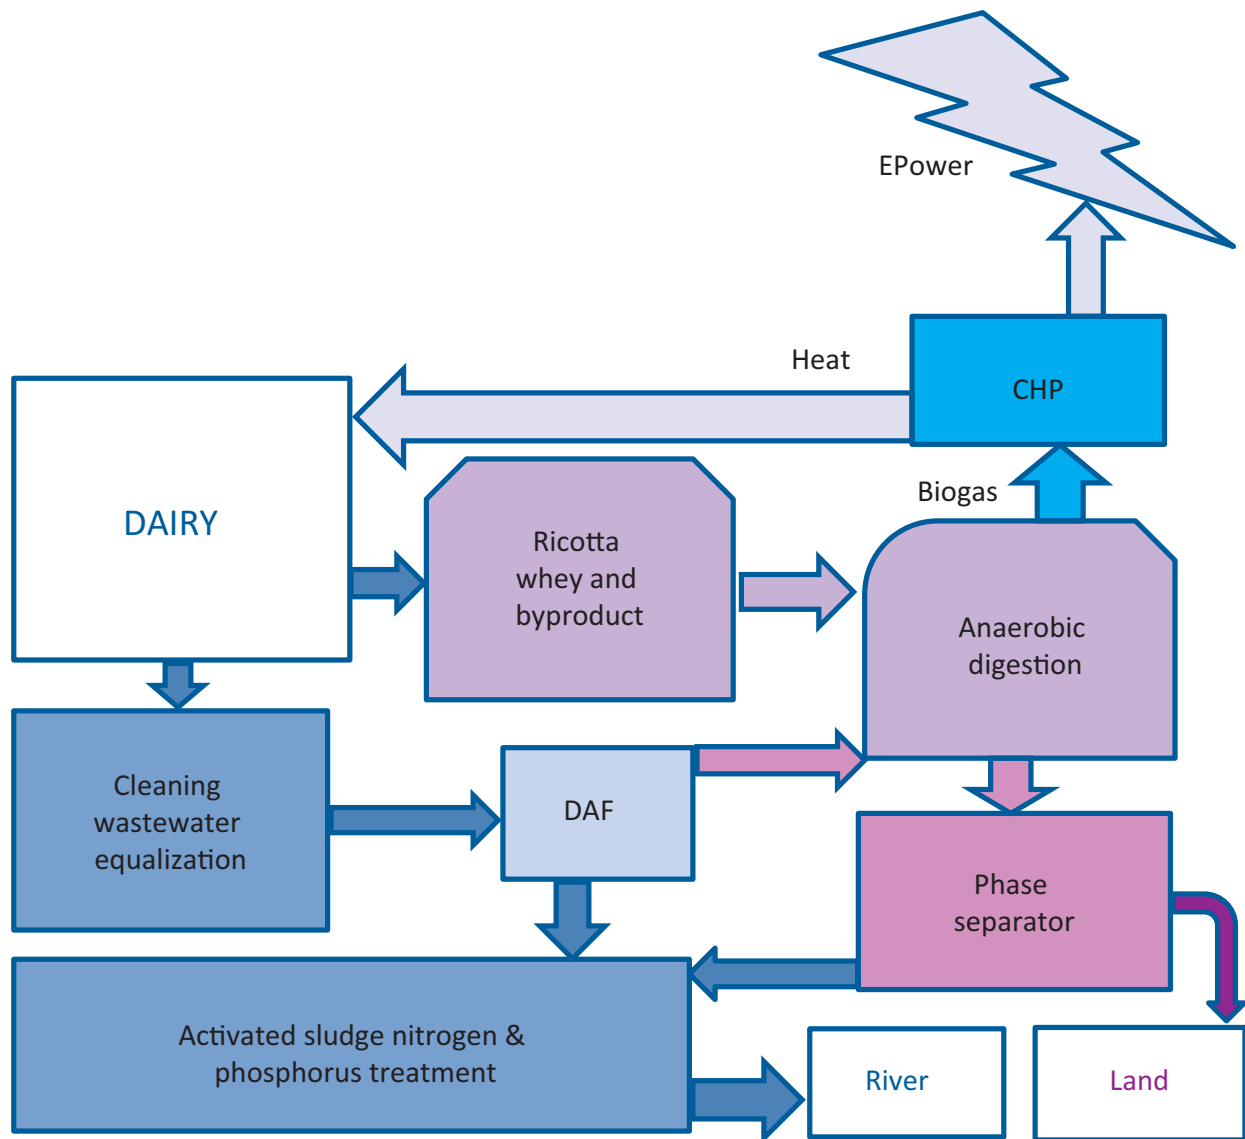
EPower

Heat

CHP

DAIRY

Ricotta whey and byproduct

Biogas

Anaerobic digestion

Cleaning wastewater equalization

DAF

Phase separator

Activated sludge nitrogen & phosphorus treatment

River

Land